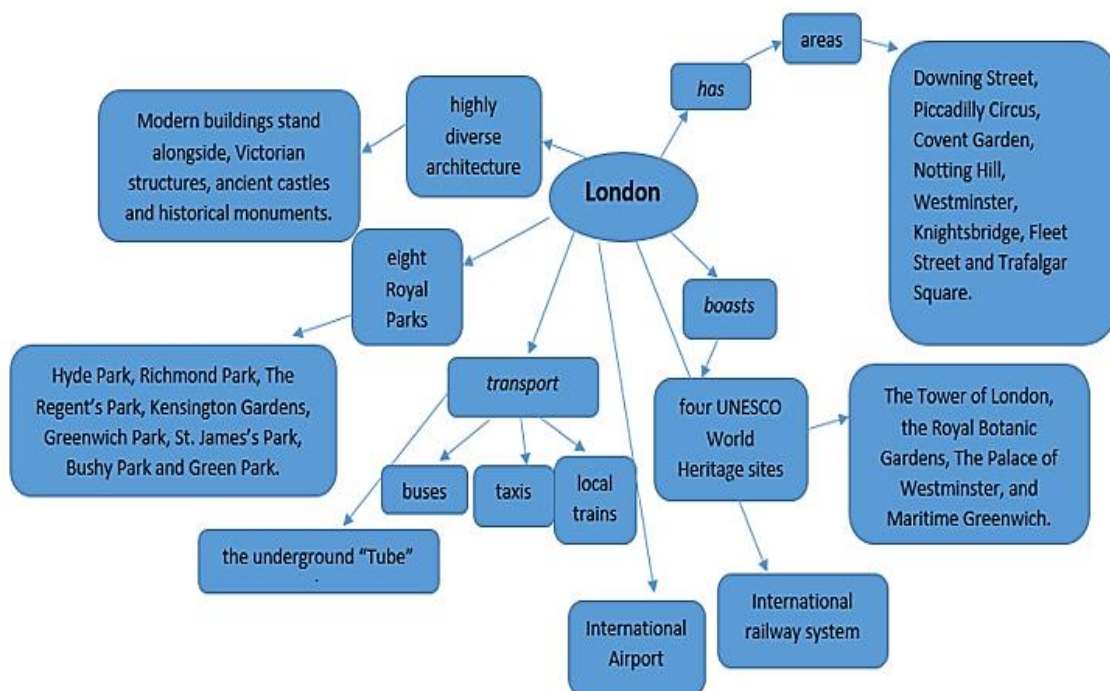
London

has

areas

Downing Street, Piccadilly Circus, Covent Garden, Notting Hill, Westminster, Knightsbridge, Fleet Street and Trafalgar Square.

highly diverse architecture

Modern buildings stand alongside, Victorian structures, ancient castles and historical monuments.

eight Royal Parks

Hyde Park, Richmond Park, The Regent's Park, Kensington Gardens, Greenwich Park, St. James's Park, Bushy Park and Green Park.

transport

buses

taxis

local trains

the underground "Tube"

International Airport

boasts

four UNESCO World Heritage sites

The Tower of London, the Royal Botanic Gardens, The Palace of Westminster, and Maritime Greenwich.

International railway system